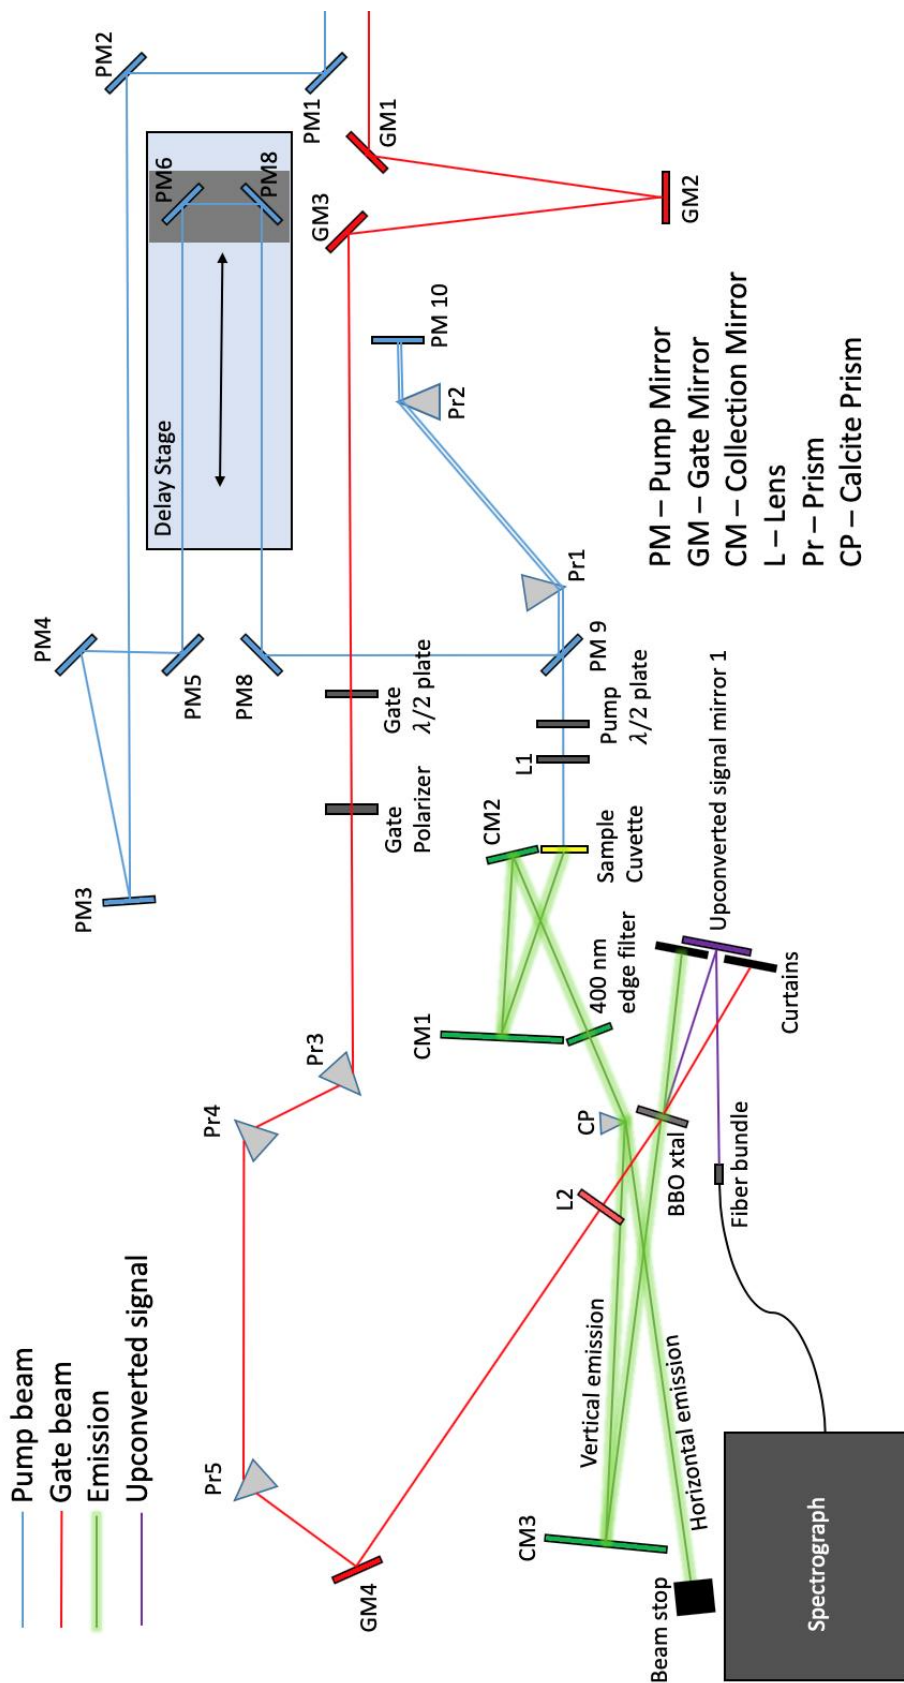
Pump beam
Gate beam
Emission
Upconverted signal

PM – Pump Mirror
GM – Gate Mirror
CM – Collection Mirror
L – Lens
Pr – Prism
CP – Calcite Prism

PM2
PM1
GM1
GM2
GM3
PM6
PM8
Delay Stage
PM 10
Pr2
Pr1
PM 9
PM4
PM5
PM8
Gate $\lambda/2$ plate
Pump $\lambda/2$ plate
L1
Gate Polarizer
CM2
Sample Cuvette
PM3
CM1
400 nm edge filter
Upconverted signal mirror 1
Curtains
Pr3
Pr4
CP
BBO xtal
Fiber bundle
L2
Vertical emission
Horizontal emission
Pr5
CM3
GM4
Beam stop
Spectrograph